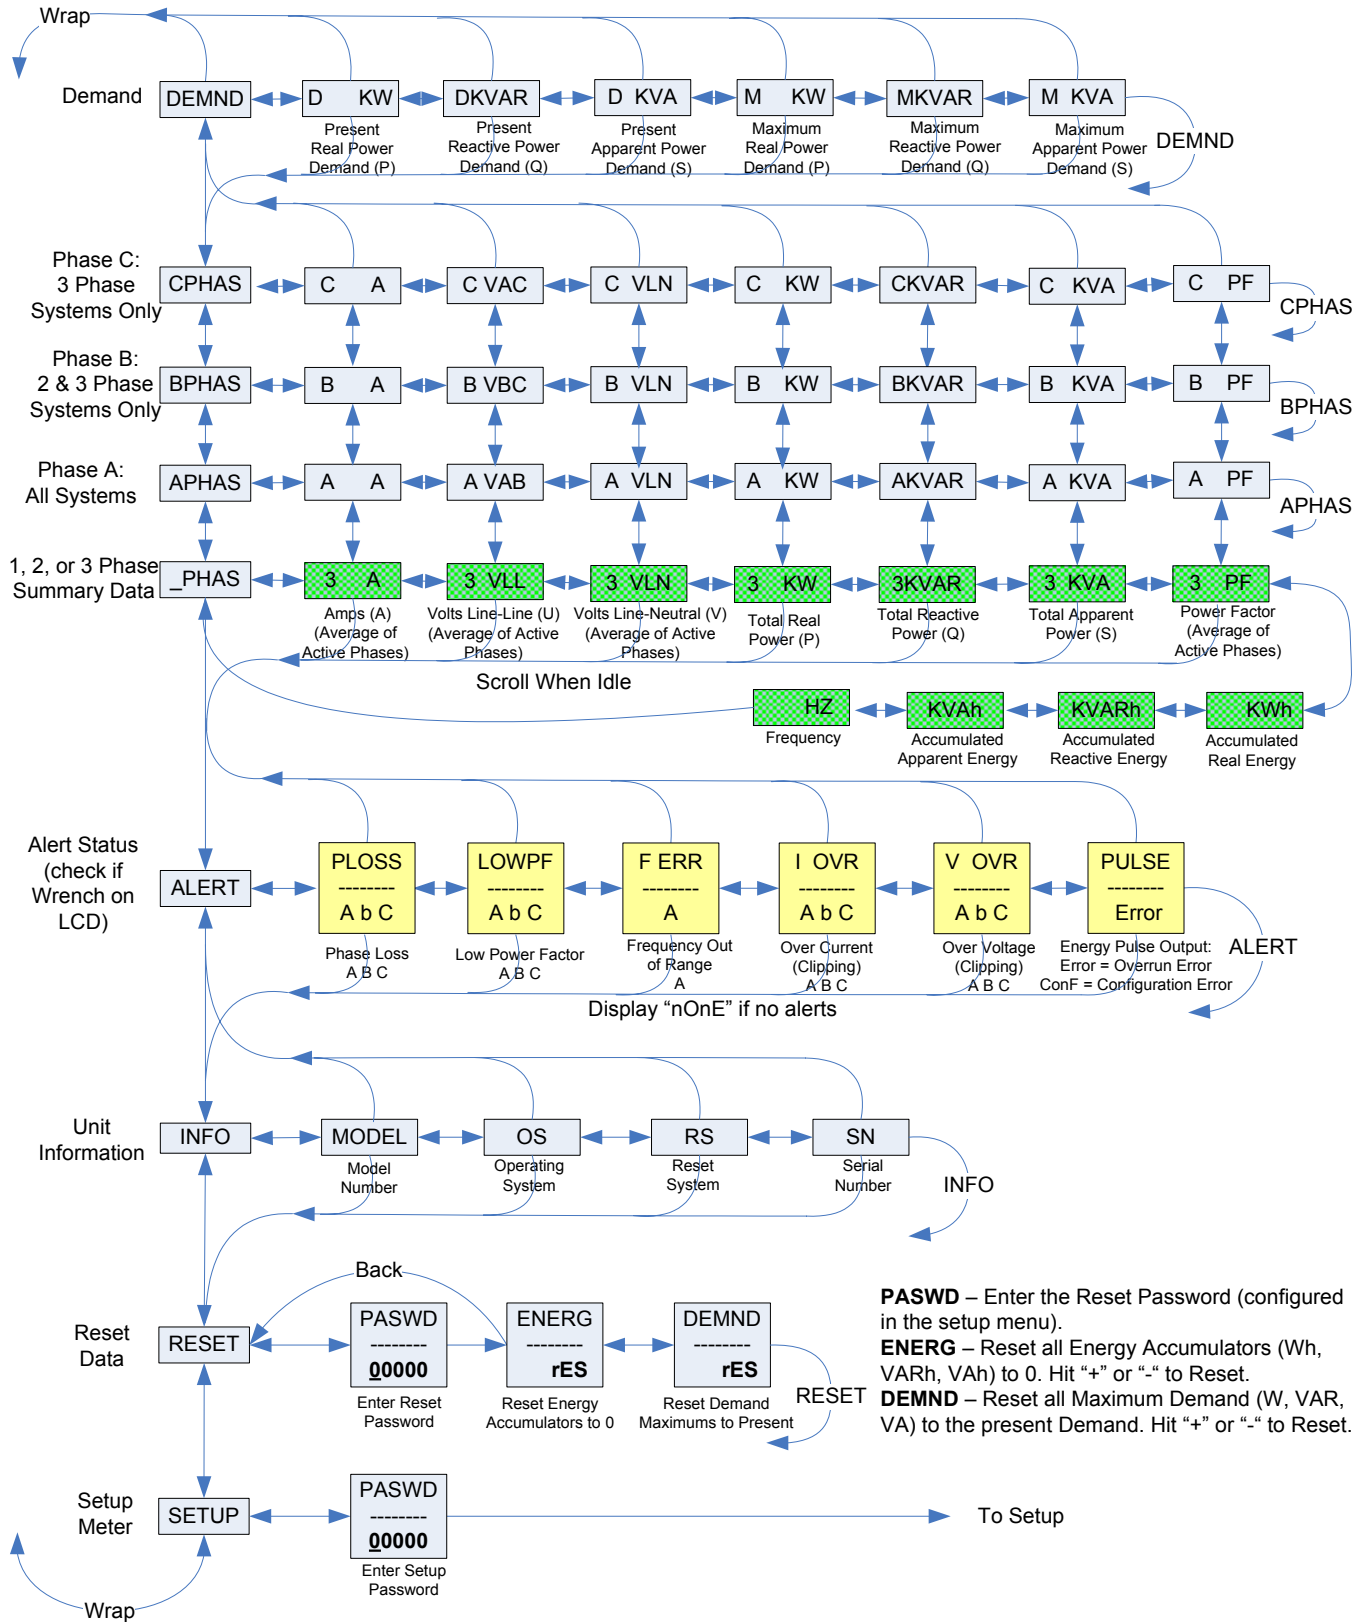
Wrap

Demand

DEMND

D KW
Present Real Power Demand (P)

DKVAR
Present Reactive Power Demand (Q)

D KVA
Present Apparent Power Demand (S)

M KW
Maximum Real Power Demand (P)

MKVAR
Maximum Reactive Power Demand (Q)

M KVA
Maximum Apparent Power Demand (S)

DEMND

Phase C: 3 Phase Systems Only

CPHAS

C A

C VAC

C VLN

C KW

CKVAR

C KVA

C PF

CPHAS

Phase B: 2 & 3 Phase Systems Only

BPHAS

B A

B VBC

B VLN

B KW

BKVAR

B KVA

B PF

BPHAS

Phase A: All Systems

APHAS

A A

A VAB

A VLN

A KW

AKVAR

A KVA

A PF

APHAS

1, 2, or 3 Phase Summary Data

_PHAS

3 A
Amps (A) (Average of Active Phases)

3 VLL
Volts Line-Line (U) (Average of Active Phases)

3 VLN
Volts Line-Neutral (V) (Average of Active Phases)

3 KW
Total Real Power (P)

3KVAR
Total Reactive Power (Q)

3 KVA
Total Apparent Power (S)

3 PF
Power Factor (Average of Active Phases)

Scroll When Idle

HZ
Frequency

KVAh
Accumulated Apparent Energy

KVARh
Accumulated Reactive Energy

KWh
Accumulated Real Energy

Alert Status (check if Wrench on LCD)

ALERT

PLOSS
--------
A b C
Phase Loss A B C

LOWPF
--------
A b C
Low Power Factor A B C

F ERR
--------
A
Frequency Out of Range A

I OVR
--------
A b C
Over Current (Clipping) A B C

V OVR
--------
A b C
Over Voltage (Clipping) A B C

PULSE
--------
Error
Energy Pulse Output: Error = Overrun Error ConF = Configuration Error

ALERT

Display “nOnE” if no alerts

Unit Information

INFO

MODEL
Model Number

OS
Operating System

RS
Reset System

SN
Serial Number

INFO

Back

Reset Data

RESET

PASWD
--------
00000
Enter Reset Password

ENERG
--------
rES
Reset Energy Accumulators to 0

DEMND
--------
rES
Reset Demand Maximums to Present

RESET

**PASWD** – Enter the Reset Password (configured in the setup menu).
**ENERG** – Reset all Energy Accumulators (Wh, VARh, VAh) to 0. Hit “+” or “-“ to Reset.
**DEMND** – Reset all Maximum Demand (W, VAR, VA) to the present Demand. Hit “+” or “-“ to Reset.

Setup Meter

SETUP

PASWD
--------
00000
Enter Setup Password

To Setup

Wrap